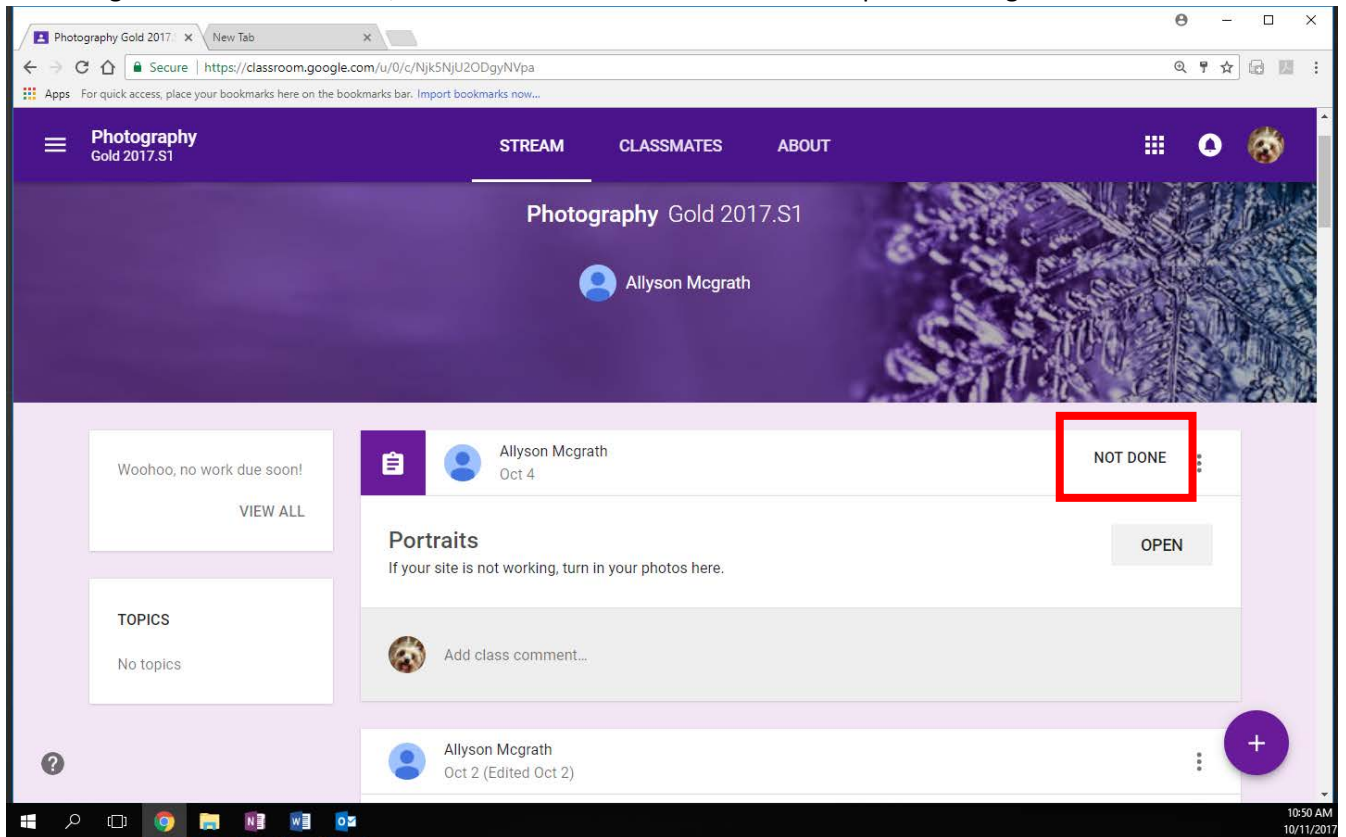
Photography Gold 2017. ×
New Tab ×

Secure | https://classroom.google.com/u/0/c/Njk5NjU2ODgyNVpa

Apps For quick access, place your bookmarks here on the bookmarks bar. Import bookmarks now...

Photography
Gold 2017.S1

STREAM CLASSMATES ABOUT

Photography Gold 2017.S1

Allyson Mcgrath

Woohoo, no work due soon!

VIEW ALL

Allyson Mcgrath
Oct 4

NOT DONE

Portraits
If your site is not working, turn in your photos here.

OPEN

TOPICS

No topics

Add class comment...

Allyson Mcgrath
Oct 2 (Edited Oct 2)

10:50 AM
10/11/2017